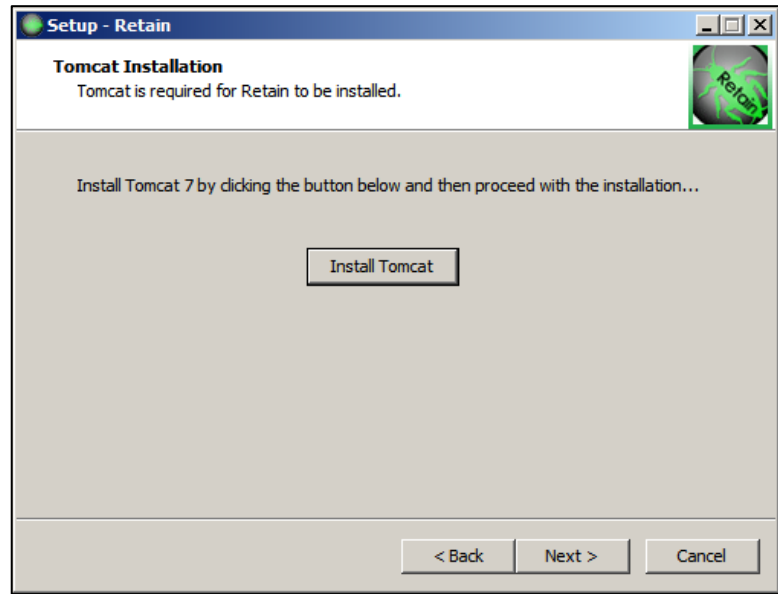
Setup - Retain

Tomcat Installation
Tomcat is required for Retain to be installed.

Retain

Install Tomcat 7 by clicking the button below and then proceed with the installation...

Install Tomcat

< Back
Next >
Cancel